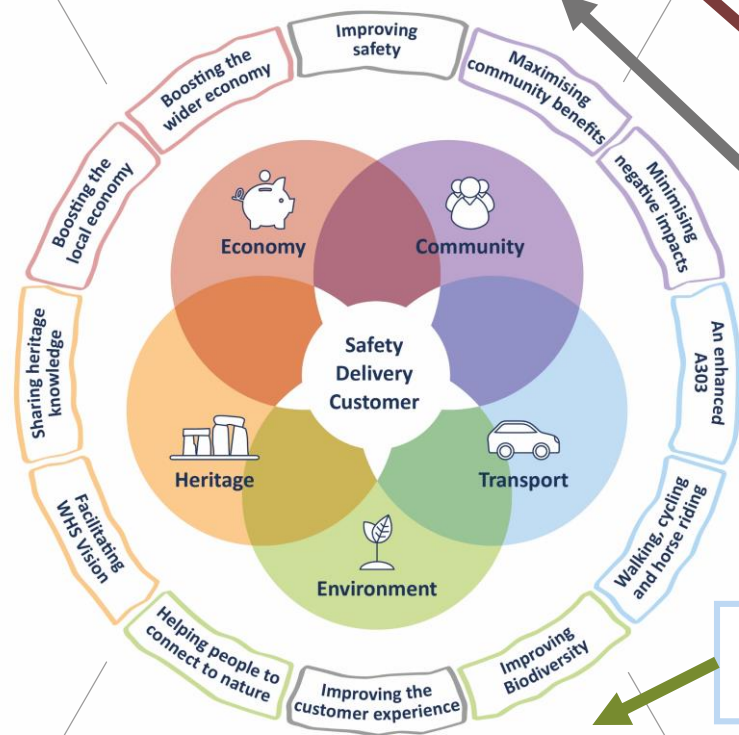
Improving safety

Maximising community benefits

Minimising negative impacts

An enhanced A303

Walking, cycling and horse riding

Improving Biodiversity

Improving the customer experience

Helping people to connect to nature

Facilitating WHS Vision

Sharing heritage knowledge

Boosting the local economy

Boosting the wider economy

Economy

Community

Safety
Delivery
Customer

Heritage

Transport

Environment